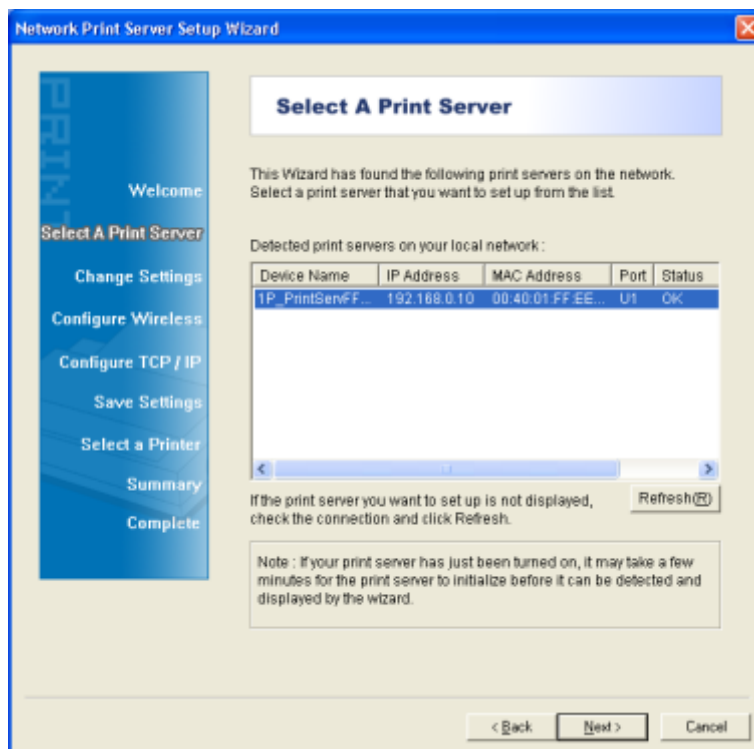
Network Print Server Setup Wizard

PRINT

Welcome

Select A Print Server

Change Settings

Configure Wireless

Configure TCP / IP

Save Settings

Select a Printer

Summary

Complete

Select A Print Server

This Wizard has found the following print servers on the network. Select a print server that you want to set up from the list.

Detected print servers on your local network :

| Device Name | IP Address | MAC Address | Port | Status |
|---|---|---|---|---|
| 1P_PrintServFF... | 192.168.0.10 | 00:40:01:FF:EE... | U1 | OK |

If the print server you want to set up is not displayed, check the connection and click Refresh.

Refresh(R)

Note : If your print server has just been turned on, it may take a few minutes for the print server to initialize before it can be detected and displayed by the wizard.

< Back

Next >

Cancel